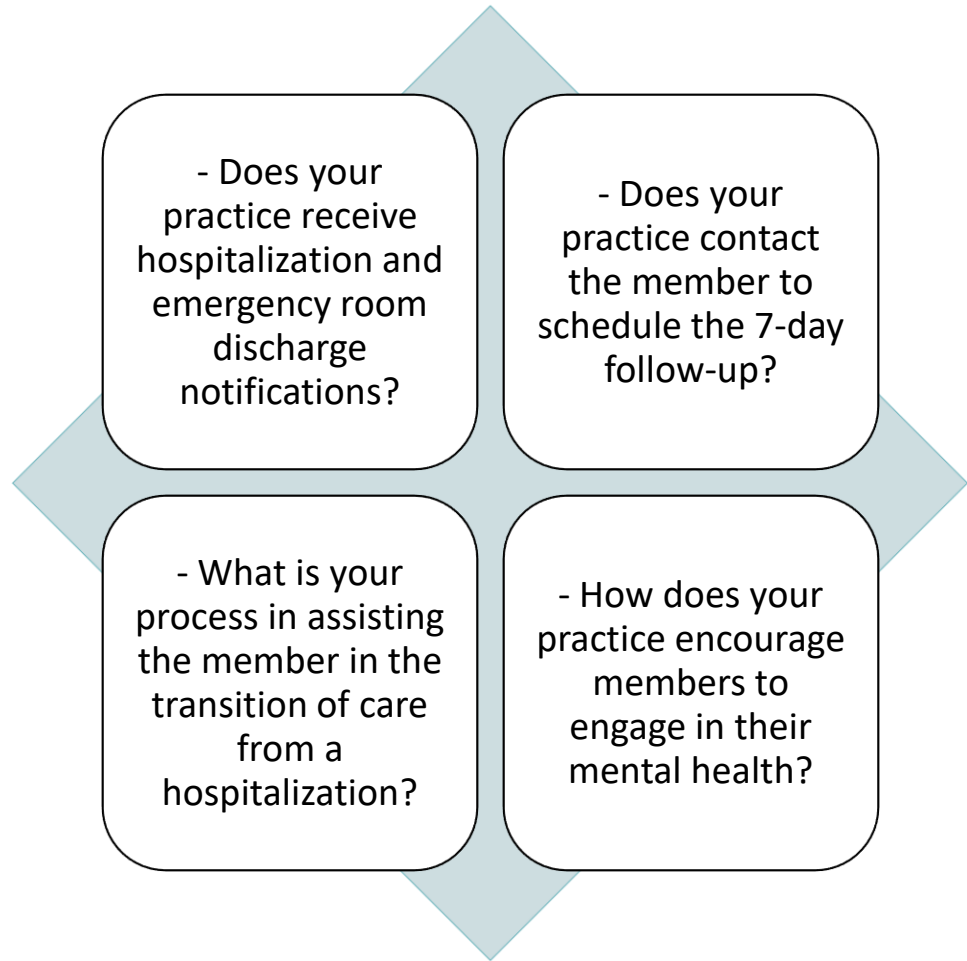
- Does your practice receive hospitalization and emergency room discharge notifications?

- Does your practice contact the member to schedule the 7-day follow-up?

- What is your process in assisting the member in the transition of care from a hospitalization?

- How does your practice encourage members to engage in their mental health?